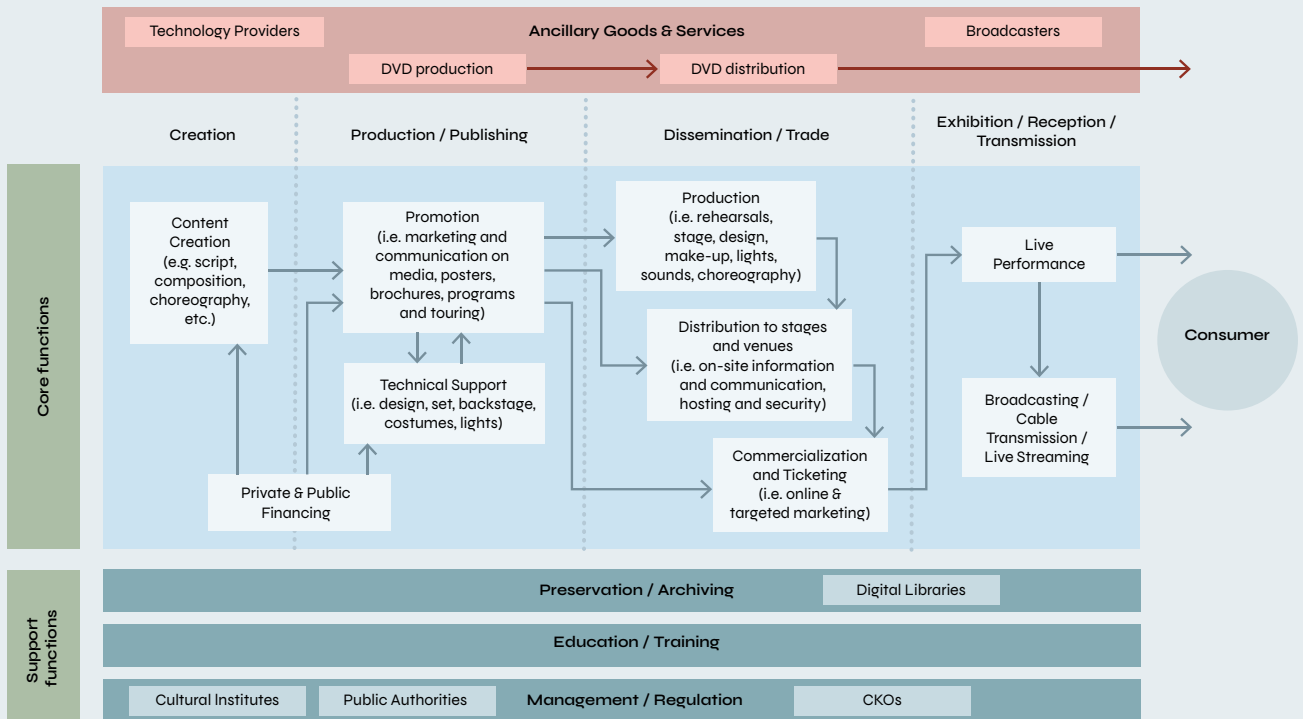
Technology Providers

Ancillary Goods & Services

Broadcasters

DVD production

DVD distribution

Creation

Production / Publishing

Dissemination / Trade

Exhibition / Reception / Transmission

Core functions

Content Creation (e.g. script, composition, choreography, etc.)

Promotion (i.e. marketing and communication on media, posters, brochures, programs and touring)

Technical Support (i.e. design, set, backstage, costumes, lights)

Private & Public Financing

Production (i.e. rehearsals, stage, design, make-up, lights, sounds, choreography)

Distribution to stages and venues (i.e. on-site information and communication, hosting and security)

Commercialization and Ticketing (i.e. online & targeted marketing)

Live Performance

Broadcasting / Cable Transmission / Live Streaming

Consumer

Support functions

Preservation / Archiving

Digital Libraries

Education / Training

Cultural Institutes

Public Authorities

Management / Regulation

CKOs